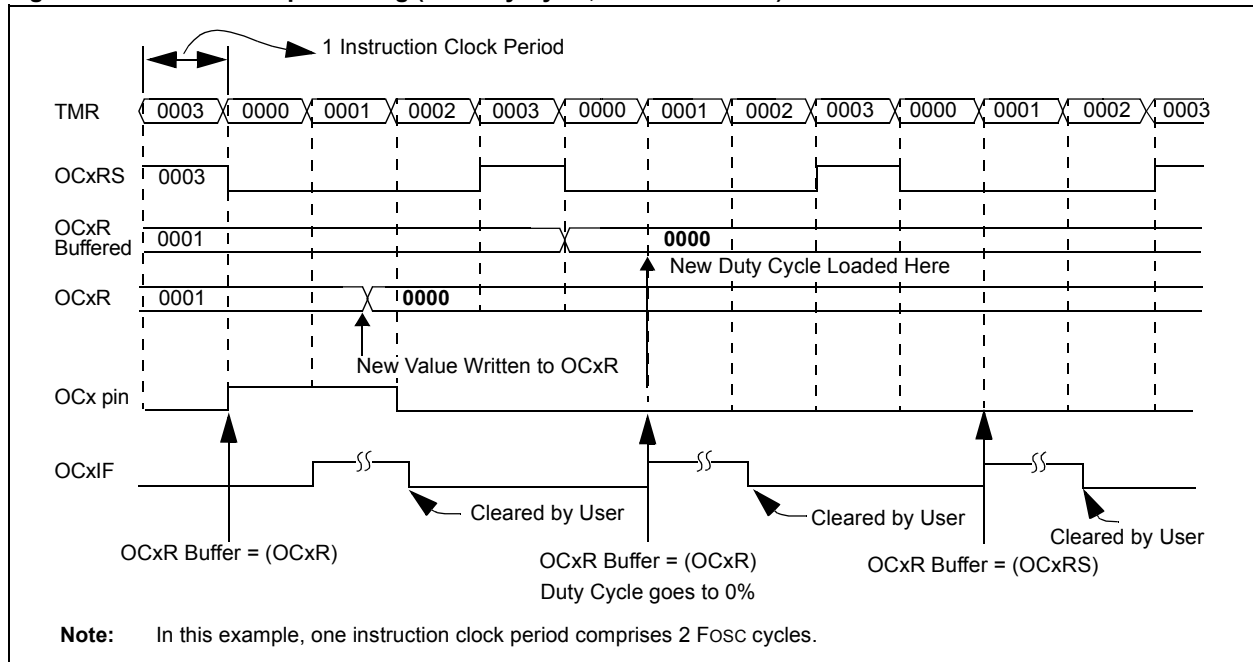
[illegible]

1 Instruction Clock Period

TMR 0003 0000 0001 0002 0003 0000 0001 0002 0003 0000 0001 0002 0003

OCxRS 0003

OCxR Buffered 0001 0000

New Duty Cycle Loaded Here

OCxR 0001 0000

New Value Written to OCxR

OCx pin

OCxIF

Cleared by User

Cleared by User

Cleared by User

OCxR Buffer = (OCxR)

OCxR Buffer = (OCxR)
Duty Cycle goes to 0%

OCxR Buffer = (OCxRS)

Note: In this example, one instruction clock period comprises 2 FOSC cycles.